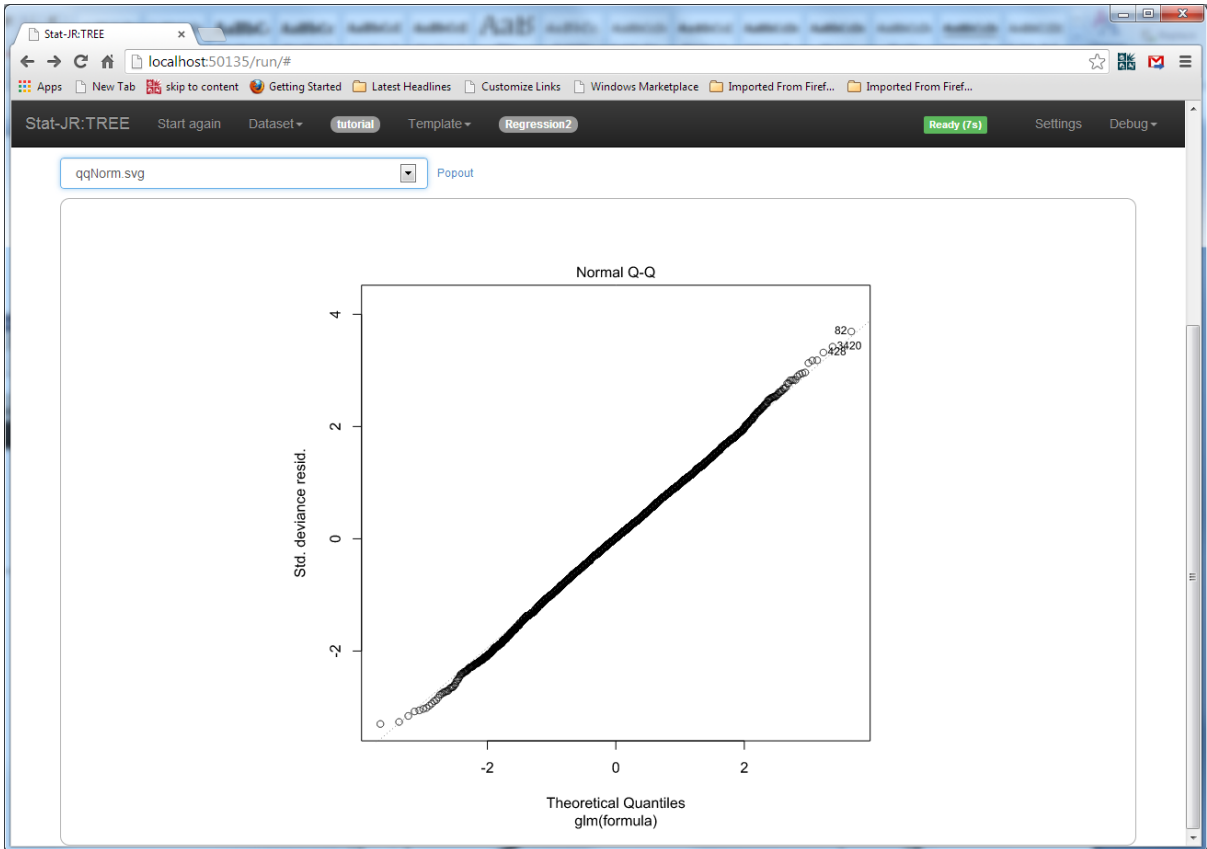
Stat-JR:TREE

localhost:50135/run/#

Apps New Tab skip to content Getting Started Latest Headlines Customize Links Windows Marketplace Imported From Firef... Imported From Firef...

Stat-JR:TREE Start again Dataset tutorial Template Regression2 Ready (7s) Settings Debug

qqNorm.svg Popout

Normal Q-Q

82
3420
428

4
2
0
-2

Std. deviance resid.

-2 0 2

Theoretical Quantiles
glm(formula)